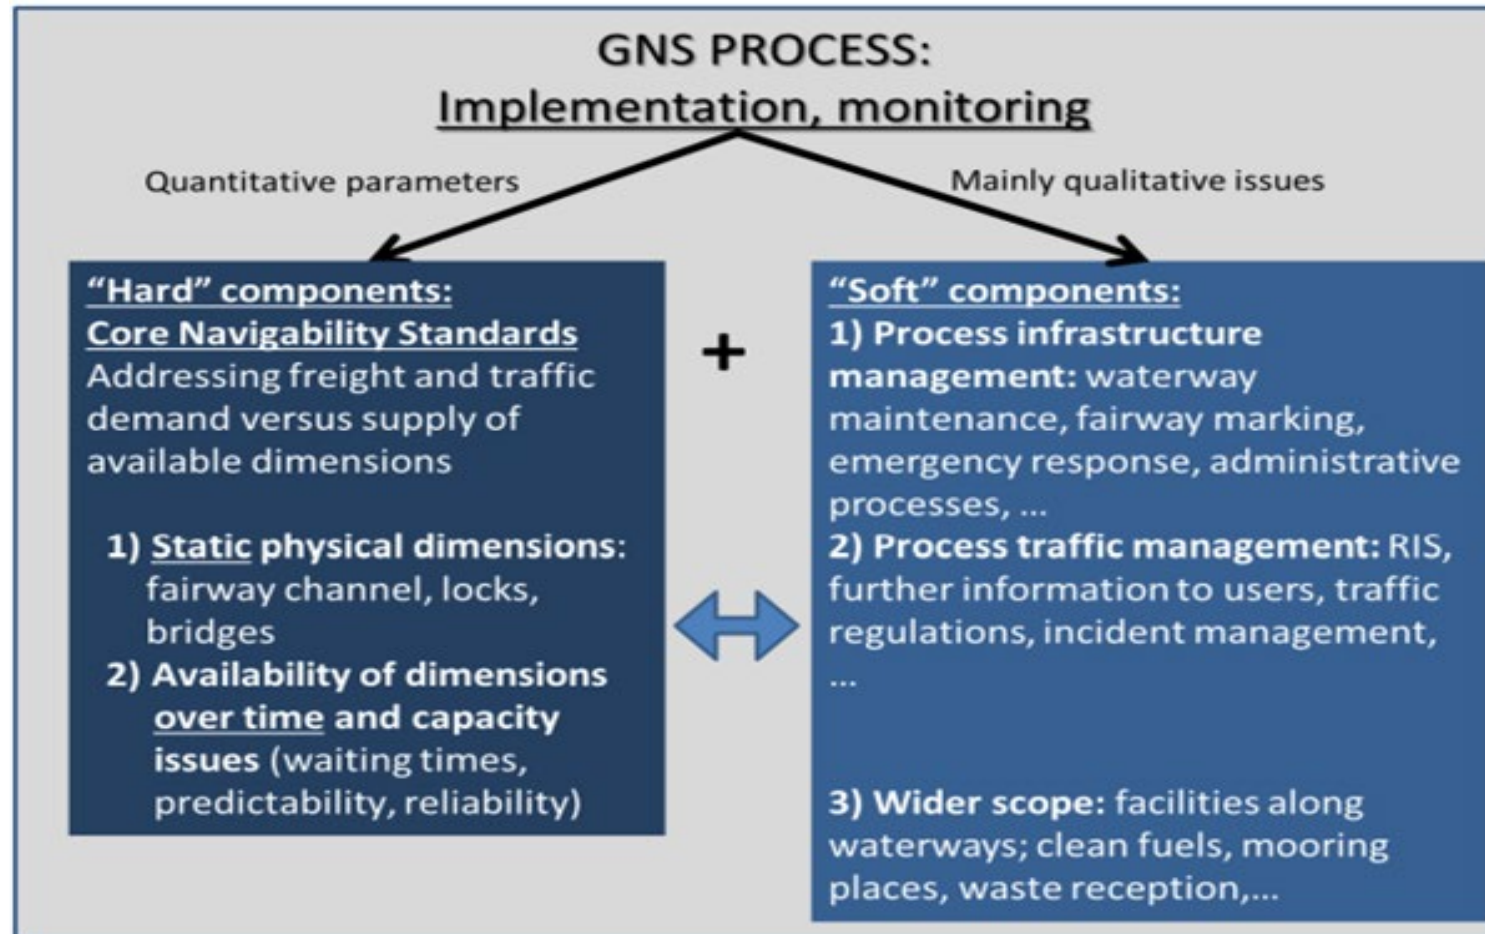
GNS PROCESS:
Implementation, monitoring

Quantitative parameters

Mainly qualitative issues

"Hard" components:
Core Navigability Standards
Addressing freight and traffic demand versus supply of available dimensions

1) Static physical dimensions: fairway channel, locks, bridges
2) Availability of dimensions over time and capacity issues (waiting times, predictability, reliability)

+

"Soft" components:
1) Process infrastructure management: waterway maintenance, fairway marking, emergency response, administrative processes, ...
2) Process traffic management: RIS, further information to users, traffic regulations, incident management, ...

3) Wider scope: facilities along waterways; clean fuels, mooring places, waste reception,...